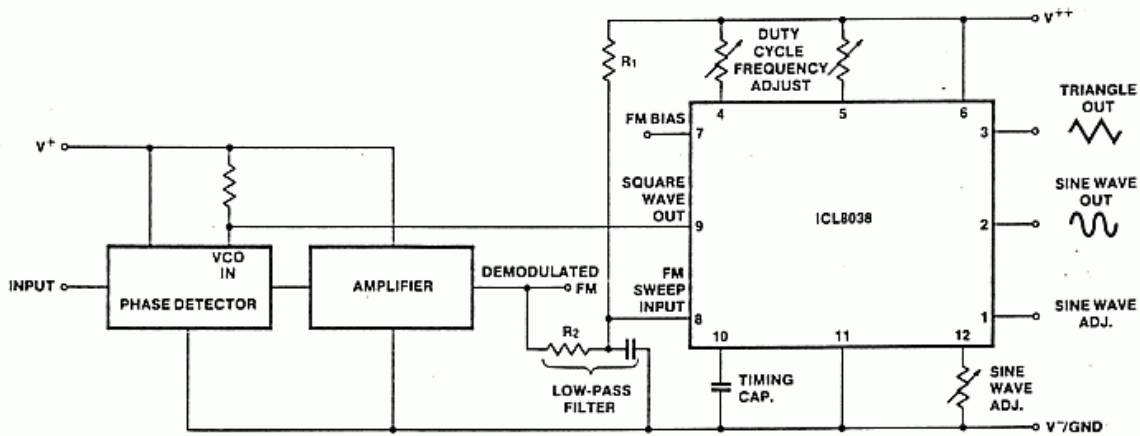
V$^{++}$

R$_1$

DUTY CYCLE FREQUENCY ADJUST

4 5 6

FM BIAS 7

TRIANGLE OUT

3

V$^+$

SQUARE WAVE OUT 9

ICL8038

2

SINE WAVE OUT

VCO IN

INPUT

PHASE DETECTOR

AMPLIFIER

DEMODULATED FM

FM SWEEP INPUT 8

1

SINE WAVE ADJ.

R$_2$

10 11 12

LOW-PASS FILTER

TIMING CAP.

SINE WAVE ADJ.

V$^-$/GND